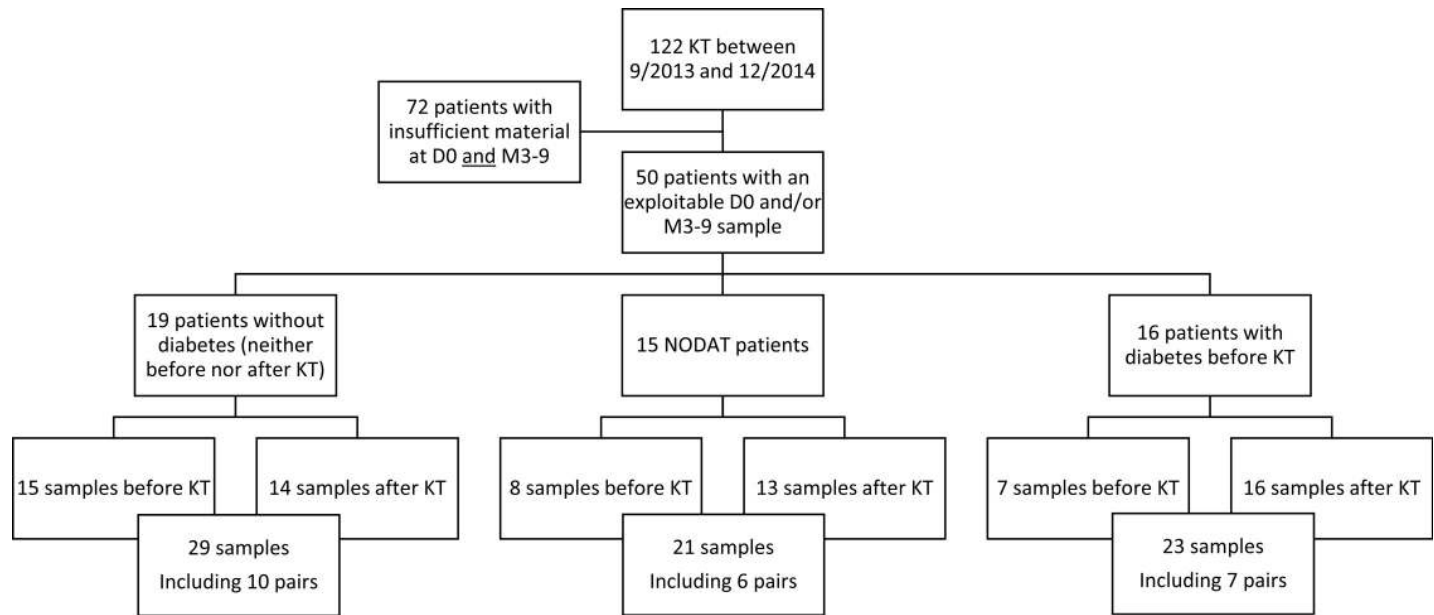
122 KT between 9/2013 and 12/2014

72 patients with insufficient material at D0 and M3-9

50 patients with an exploitable D0 and/or M3-9 sample

19 patients without diabetes (neither before nor after KT)

15 NODAT patients

16 patients with diabetes before KT

15 samples before KT

14 samples after KT

29 samples
Including 10 pairs

8 samples before KT

13 samples after KT

21 samples
Including 6 pairs

7 samples before KT

16 samples after KT

23 samples
Including 7 pairs